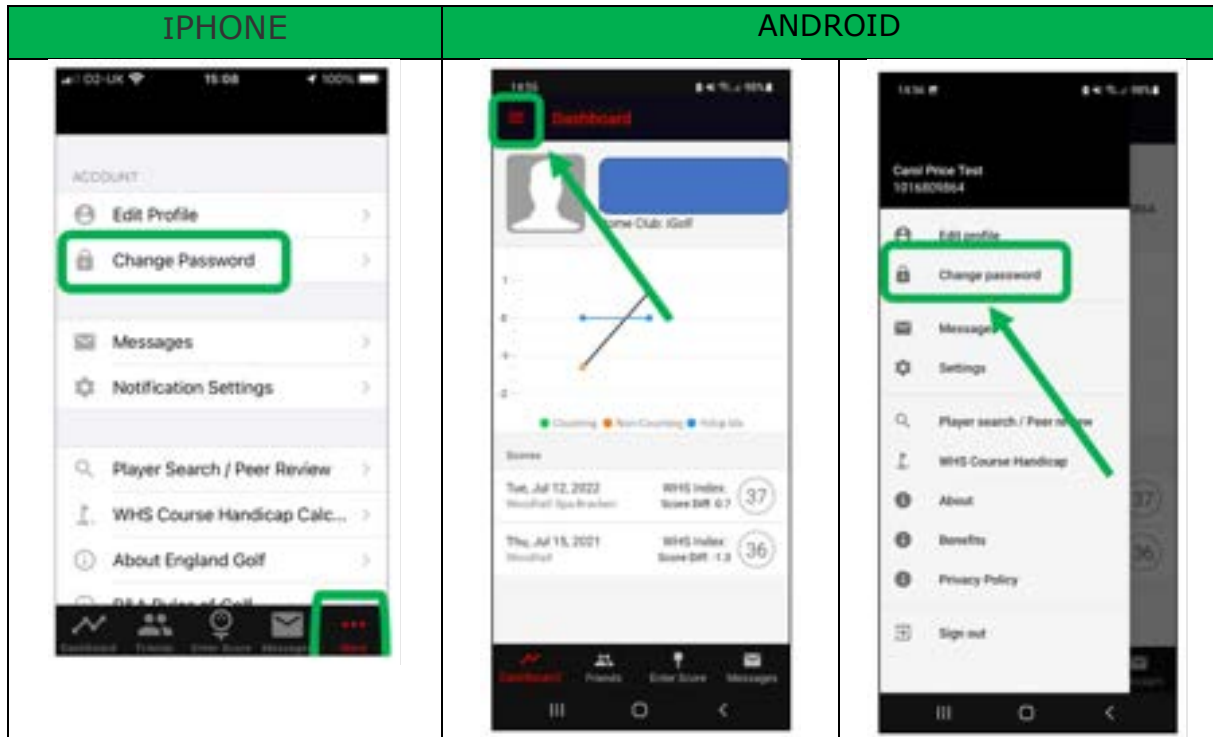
| IPHONE | ANDROID | |
|---|---|---|
| O2-UK 15:08 100% ACCOUNT Edit Profile Change Password Messages Notification Settings Player Search / Peer Review WHS Course Handicap Calc... About England Golf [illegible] Dashboard Friends Enter Score Messages More | 15:55 Dashboard Home Club: iGolf 1 0 -1 -2 Counting Non Counting Index Scores Tue, Jul 12, 2022 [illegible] WHS Index Score Diff 0.7 37 Thu, Jul 15, 2021 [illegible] WHS Index Score Diff -1.0 36 Dashboard Friends Enter Score Messages | 14:56 Carol Price Test 1016809864 Edit profile Change password Messages Settings Player search / Peer review WHS Course Handicap About Benefits Privacy Policy Sign out |